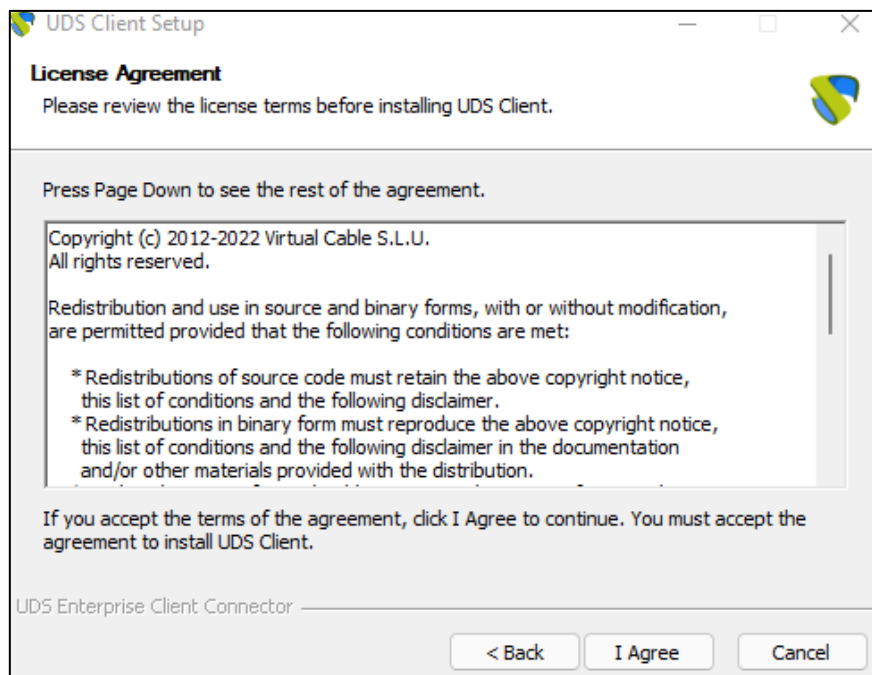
UDS Client Setup

License Agreement

Please review the license terms before installing UDS Client.

Press Page Down to see the rest of the agreement.

Copyright (c) 2012-2022 Virtual Cable S.L.U.
All rights reserved.

Redistribution and use in source and binary forms, with or without modification, are permitted provided that the following conditions are met:

* Redistributions of source code must retain the above copyright notice, this list of conditions and the following disclaimer.
* Redistributions in binary form must reproduce the above copyright notice, this list of conditions and the following disclaimer in the documentation and/or other materials provided with the distribution.
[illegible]

If you accept the terms of the agreement, click I Agree to continue. You must accept the agreement to install UDS Client.

UDS Enterprise Client Connector

< Back
I Agree
Cancel